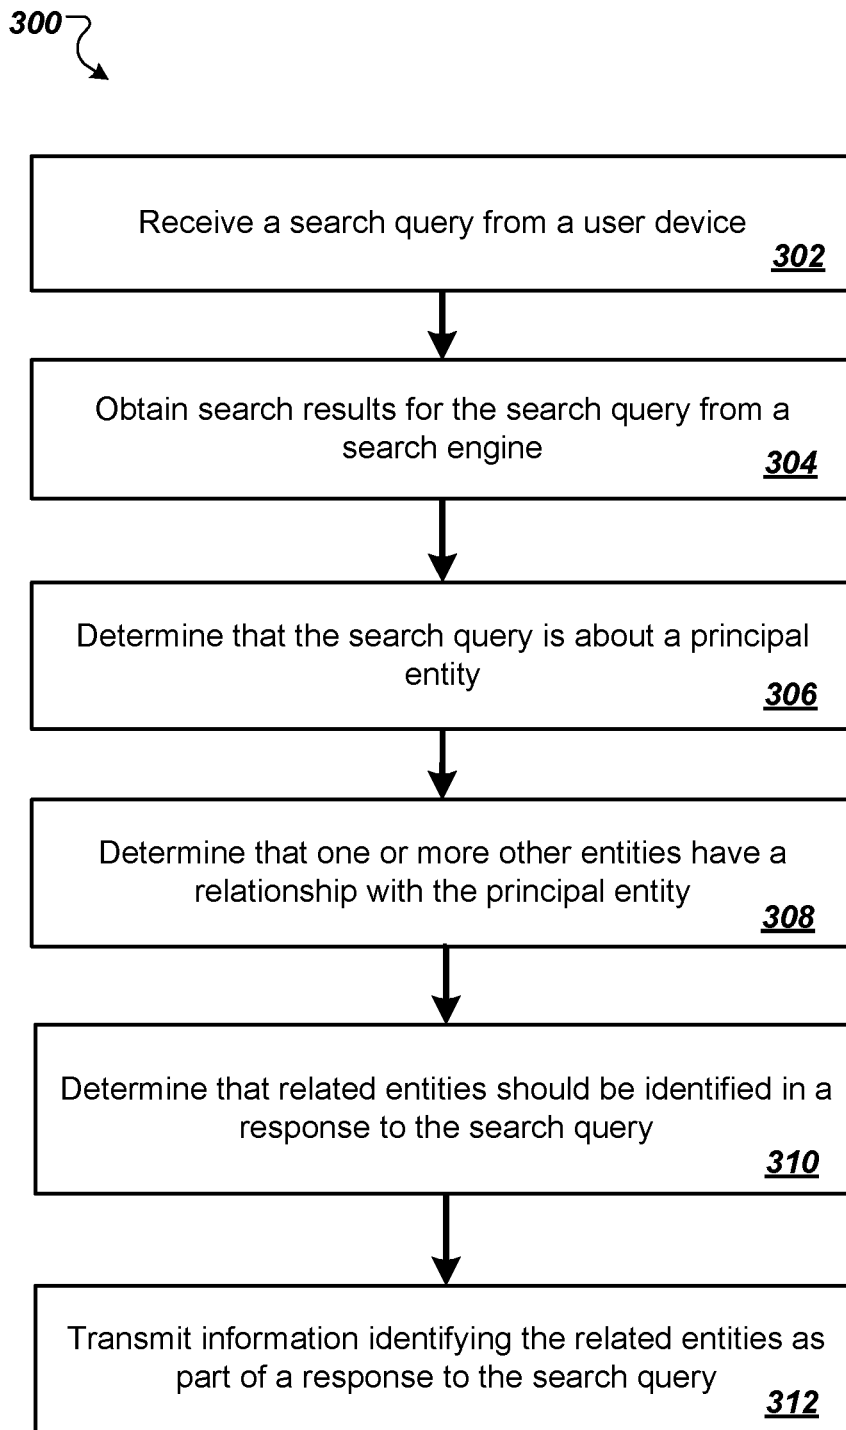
300

Receive a search query from a user device
302

Obtain search results for the search query from a search engine
304

Determine that the search query is about a principal entity
306

Determine that one or more other entities have a relationship with the principal entity
308

Determine that related entities should be identified in a response to the search query
310

Transmit information identifying the related entities as part of a response to the search query
312